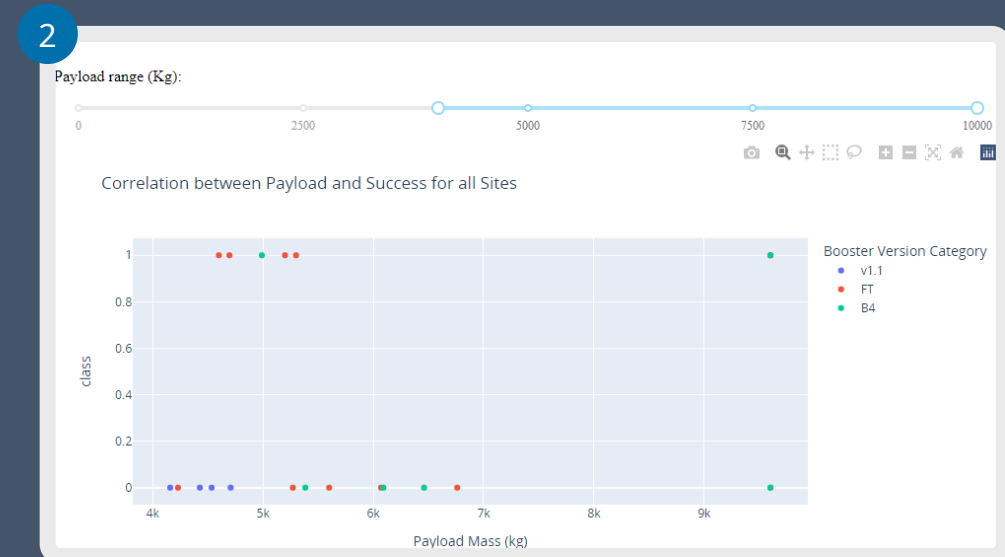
2

Payload range (Kg):

0
2500
5000
7500
10000

Correlation between Payload and Success for all Sites

Booster Version Category
v1.1
FT
B4

class

1
0.8
0.6
0.4
0.2
0

4k
5k
6k
7k
8k
9k

Payload Mass (kg)